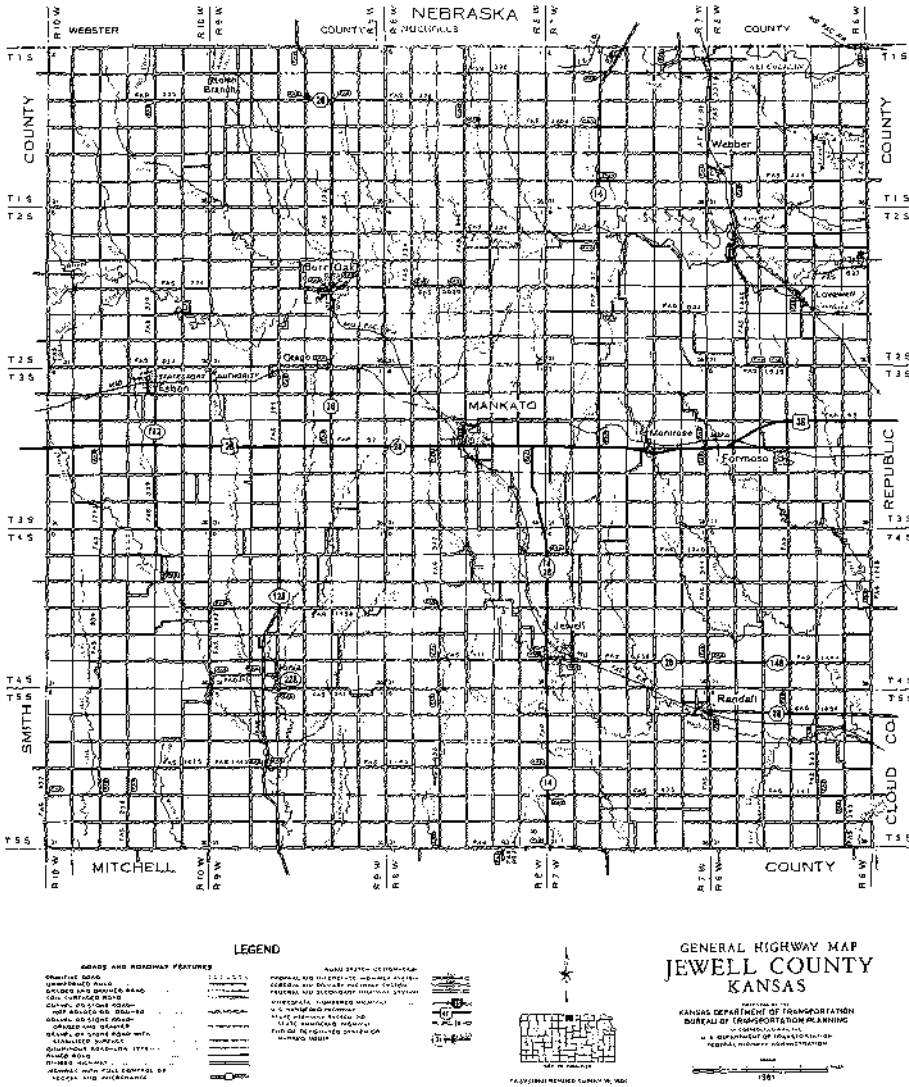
R10W WEBSTER R10W R9W COUNTY NEBRASKA NUCKOLLS R8W R7W R7W R6W COUNTY R6W

T1S T1S

COUNTY COUNTY

T1S T2S T1S T2S

T2S T3S T2S T3S

Burr Oak

Webber

Lovewell

Esbon

Ionia

Mankato

Montrose

Formoso

REPUBLIC

T3S T4S T3S T4S

Jewell

Randall

T4S T5S T4S T5S

SMITH

CLOUD CO.

T5S T5S

R10W MITCHELL R10W R9W R8W R8W R7W R7W R6W COUNTY R6W R5W

14 14 14 28 28 28 36 36 128 128 148

LEGEND

ROADS AND ROADWAY FEATURES

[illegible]

GENERAL HIGHWAY MAP
JEWELL COUNTY
KANSAS

KANSAS DEPARTMENT OF TRANSPORTATION
BUREAU OF TRANSPORTATION PLANNING

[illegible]

1981